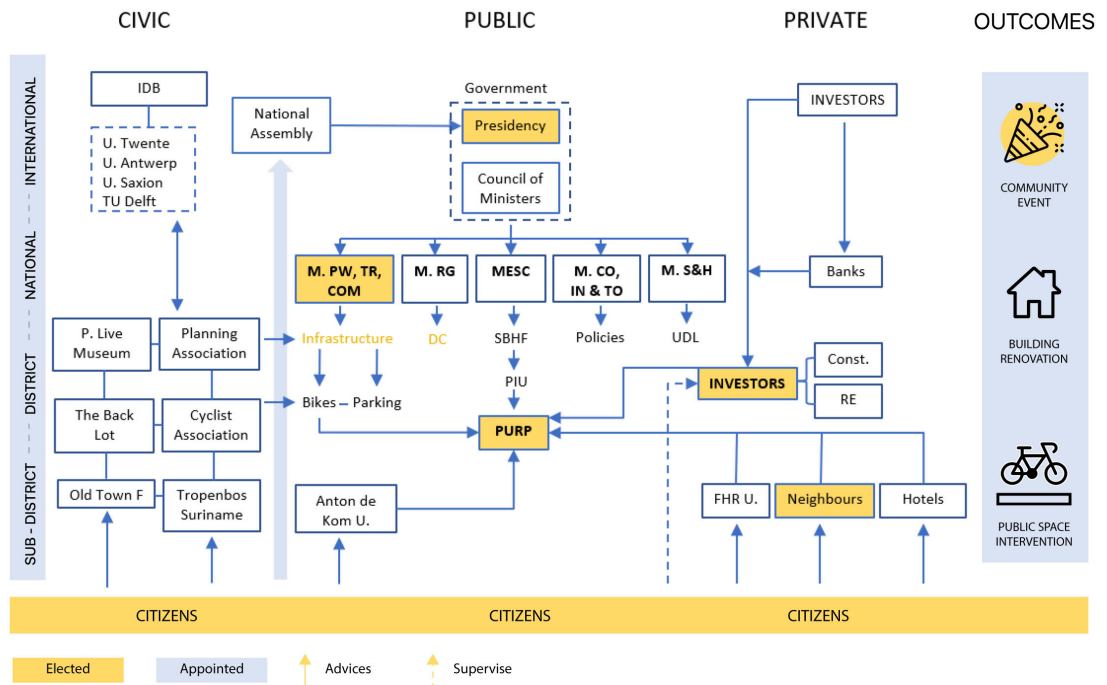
CIVIC

PUBLIC

PRIVATE

OUTCOMES

INTERNATIONAL

NATIONAL

DISTRICT

SUB - DISTRICT

IDB

U. Twente
U. Antwerp
U. Saxion
TU Delft

National Assembly

Government

Presidency

Council of Ministers

INVESTORS

M. PW, TR, COM

M. RG

MESC

M. CO, IN & TO

M. S&H

Banks

P. Live Museum

Planning Association

Infrastructure

DC

SBHF

Policies

UDL

PIU

INVESTORS

Const.

RE

The Back Lot

Cyclist Association

Bikes

Parking

PURP

Old Town F

Tropenbos Suriname

Anton de Kom U.

FHR U.

Neighbours

Hotels

COMMUNITY EVENT

BUILDING RENOVATION

PUBLIC SPACE INTERVENTION

CITIZENS

CITIZENS

CITIZENS

Elected

Appointed

Advices

Supervise